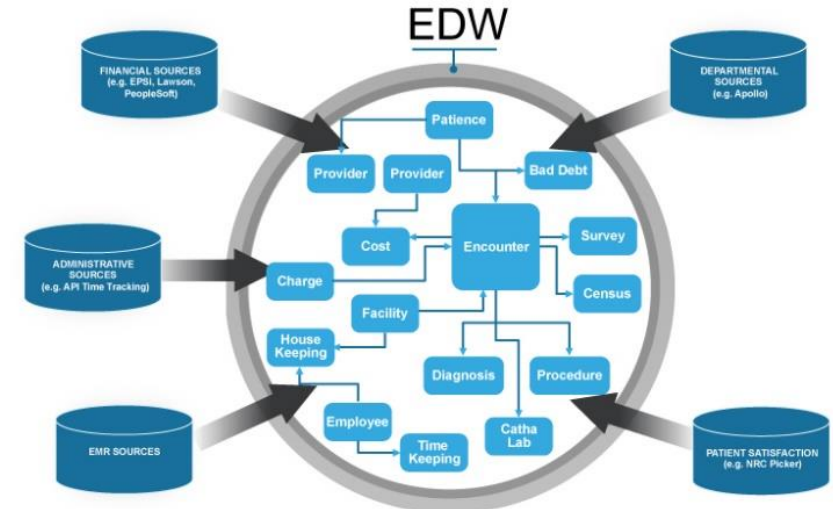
EDW

FINANCIAL SOURCES (e.g. EPSI, Lawson, PeopleSoft)

DEPARTMENTAL SOURCES (e.g. Apollo)

ADMINISTRATIVE SOURCES (e.g. API Time Tracking)

EMR SOURCES

PATIENT SATISFACTION (e.g. NRC Picker)

Patience

Provider

Provider

Bad Debt

Cost

Encounter

Survey

Charge

Census

Facility

House Keeping

Diagnosis

Procedure

Employee

Catha Lab

Time Keeping